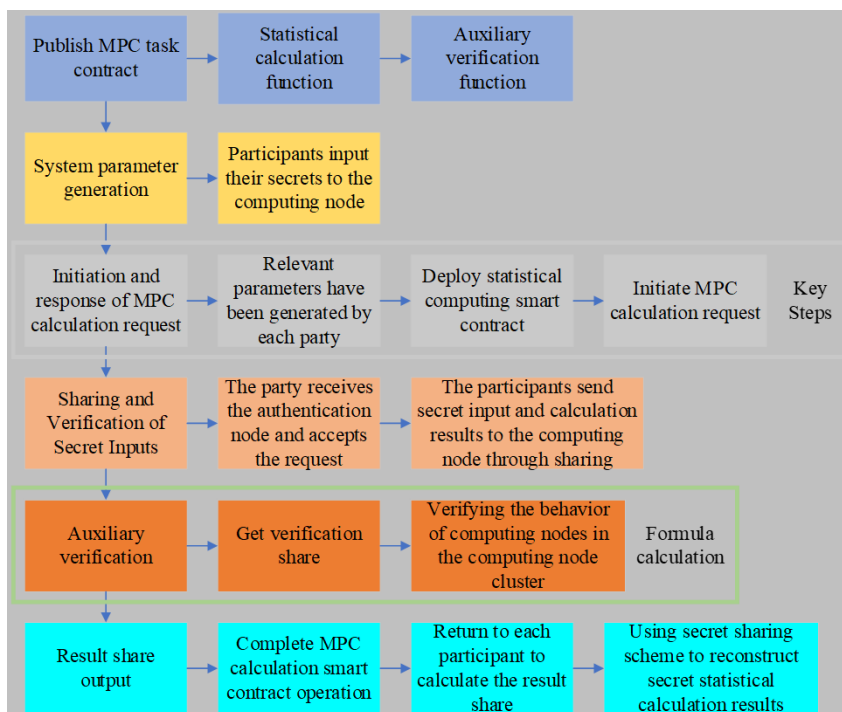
Publish MPC task contract

Statistical calculation function

Auxiliary verification function

System parameter generation

Participants input their secrets to the computing node

Initiation and response of MPC calculation request

Relevant parameters have been generated by each party

Deploy statistical computing smart contract

Initiate MPC calculation request

Key Steps

Sharing and Verification of Secret Inputs

The party receives the authentication node and accepts the request

The participants send secret input and calculation results to the computing node through sharing

Auxiliary verification

Get verification share

Verifying the behavior of computing nodes in the computing node cluster

Formula calculation

Result share output

Complete MPC calculation smart contract operation

Return to each participant to calculate the result share

Using secret sharing scheme to reconstruct secret statistical calculation results